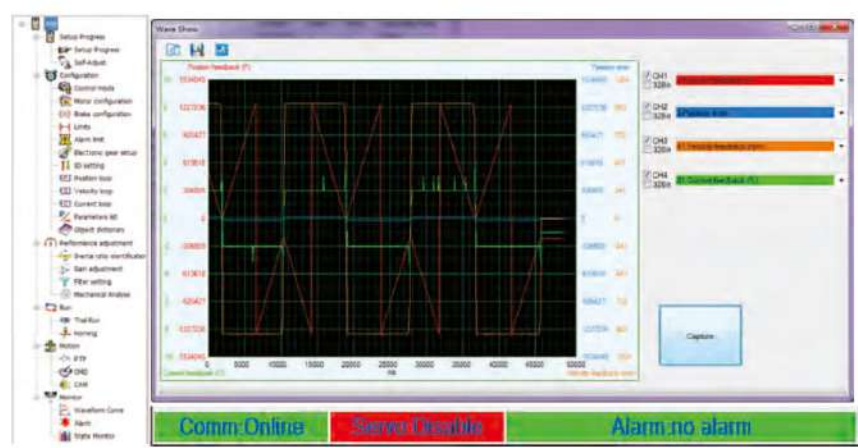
Setup Progress
Setup Progress
Self-Adjust
Configuration
Control mode
Motor configuration
Brake configuration
Limits
Alarm level
Electronic gear setup
IO setting
Position loop
Velocity loop
Current loop
Parameters list
Object dictionary
Performance adjustment
Inertia ratio identification
Gain adjustment
Filter setting
Mechanical Analysis
Run
Trail Run
Homing
Motion
PTP
DMD
CAM
Monitor
Waveform Curve
Alarm
State Monitor

Wave Show

Position feedback (P)
Position error
1534045
1227236
920427
613618
306809
0
-306809
-613618
-920427
-1227236
-1534045
0
5000
10000
15000
20000
25000
30000
35000
40000
45000
50000
ms
Current feedback (A)
Velocity feedback (rpm)

CH1
32Bit
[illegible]
CH2
32Bit
Position error
CH3
32Bit
Velocity feedback (rpm)
CH4
32Bit
Current feedback (A)

Capture

Comm:Online
Servo:Disable
Alarm:no alarm